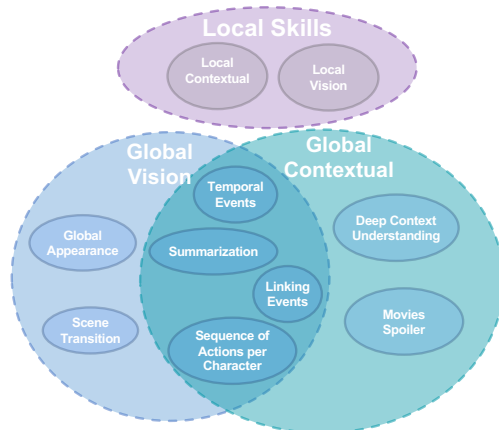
Local Skills

Local Contextual

Local Vision

Global Vision

Global Contextual

Temporal Events

Global Appearance

Summarization

Deep Context Understanding

Linking Events

Scene Transition

Movies Spoiler

Sequence of Actions per Character